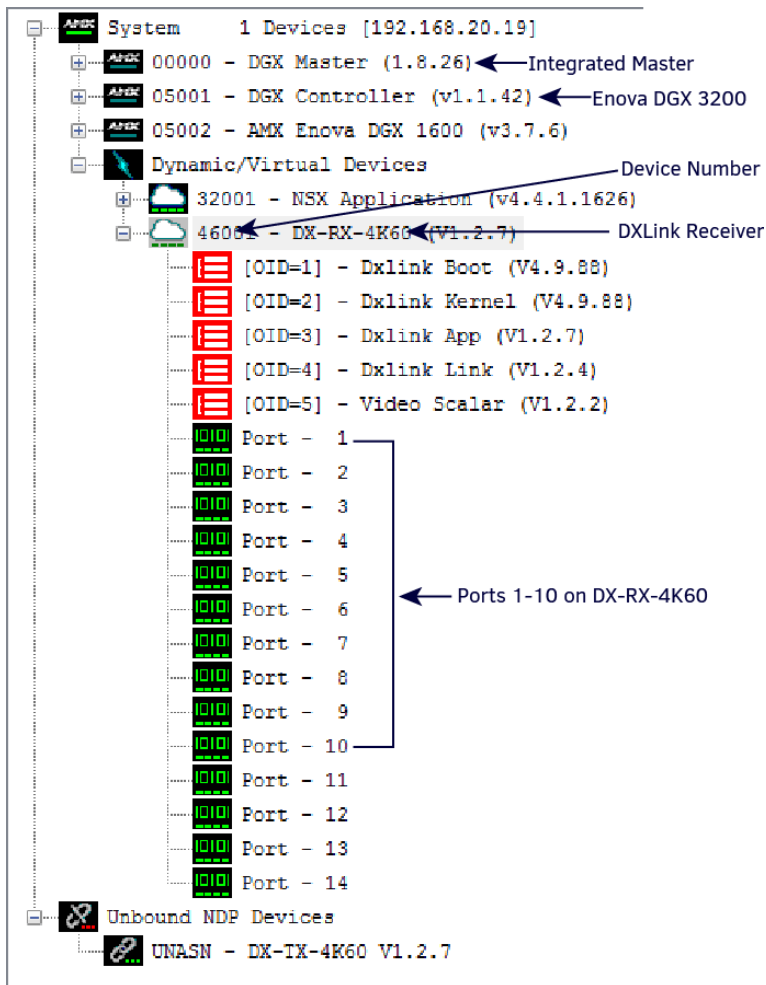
System 1 Devices [192.168.20.19]

00000 - DGX Master (1.8.26) Integrated Master

05001 - DGX Controller (v1.1.42) Enova DGX 3200

05002 - AMX Enova DGX 1600 (v3.7.6)

Dynamic/Virtual Devices

Device Number

32001 - NSX Application (v4.4.1.1626)

46001 - DX-RX-4K60 (V1.2.7) DXLink Receiver

[OID=1] - Dxlink Boot (V4.9.88)

[OID=2] - Dxlink Kernel (V4.9.88)

[OID=3] - Dxlink App (V1.2.7)

[OID=4] - Dxlink Link (V1.2.4)

[OID=5] - Video Scalar (V1.2.2)

Port - 1

Port - 2

Port - 3

Port - 4

Port - 5

Port - 6

Port - 7

Port - 8

Port - 9

Port - 10

Ports 1-10 on DX-RX-4K60

Port - 11

Port - 12

Port - 13

Port - 14

Unbound NDP Devices

UNASN - DX-TX-4K60 V1.2.7